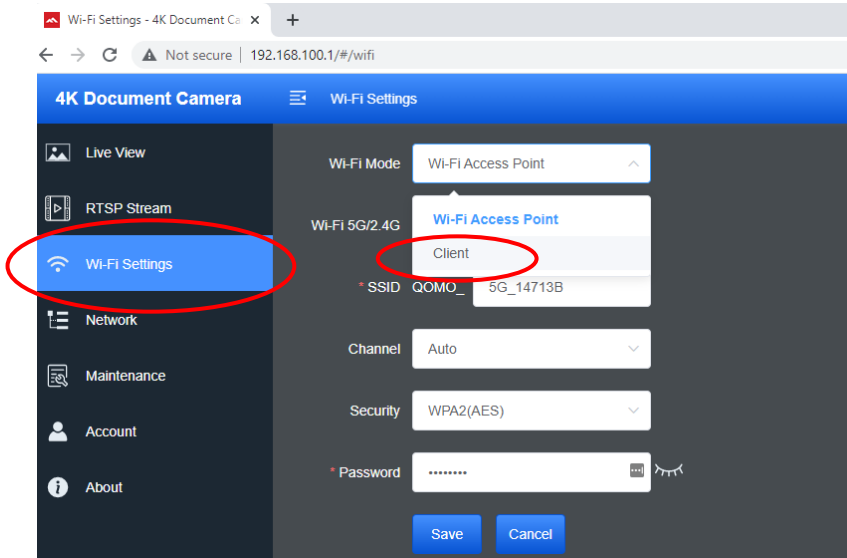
Wi-Fi Settings - 4K Document Ca ×
+
Not secure | 192.168.100.1/#/wifi

4K Document Camera
Wi-Fi Settings

Live View
RTSP Stream
Wi-Fi Settings
Network
Maintenance
Account
About

Wi-Fi Mode
Wi-Fi Access Point
Wi-Fi 5G/2.4G
Wi-Fi Access Point
Client
* SSID QOMO_ 5G_14713B
Channel Auto
Security WPA2(AES)
* Password ••••••••
Save
Cancel